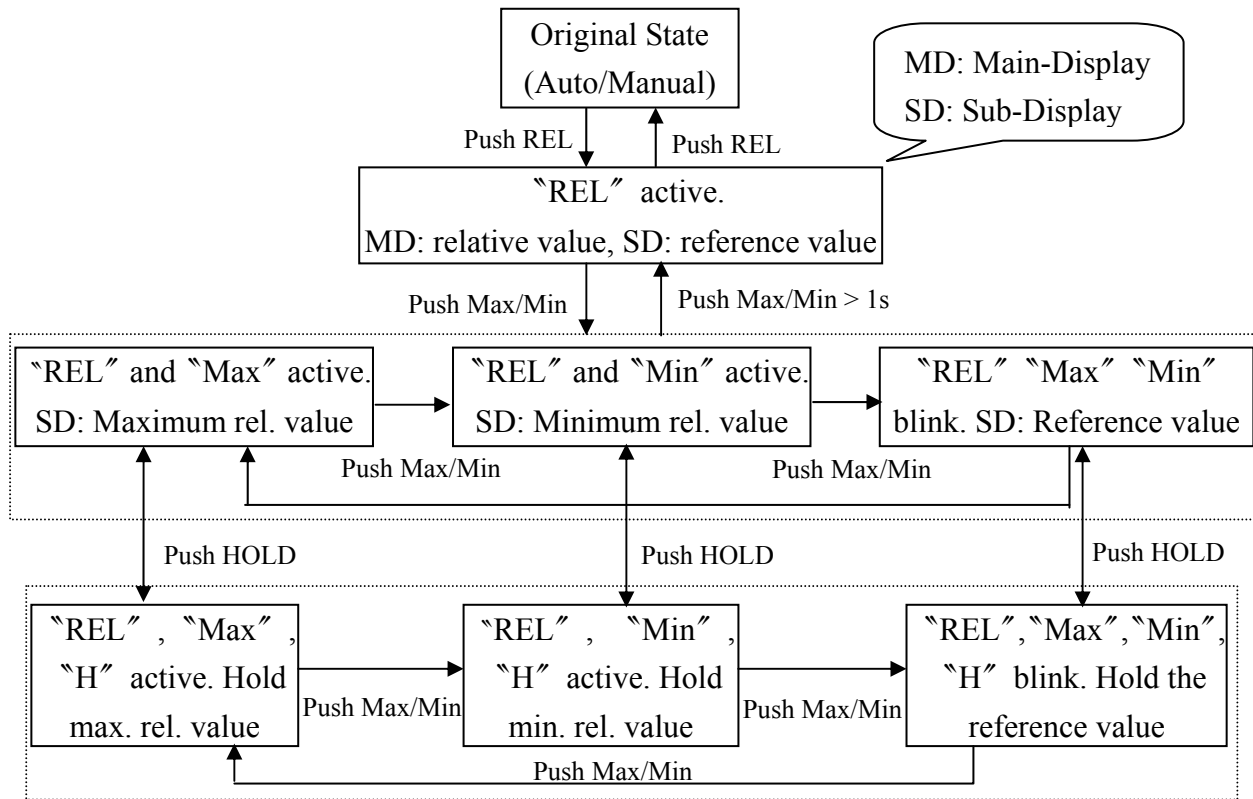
Original State
(Auto/Manual)

MD: Main-Display
SD: Sub-Display

Push REL

Push REL

〝REL〞 active.
MD: relative value, SD: reference value

Push Max/Min

Push Max/Min > 1s

〝REL〞 and 〝Max〞 active.
SD: Maximum rel. value

〝REL〞 and 〝Min〞 active.
SD: Minimum rel. value

〝REL〞 〝Max〞 〝Min〞
blink. SD: Reference value

Push Max/Min

Push Max/Min

Push HOLD

Push HOLD

Push HOLD

〝REL〞, 〝Max〞,
〝H〞 active. Hold
max. rel. value

Push Max/Min

〝REL〞, 〝Min〞,
〝H〞 active. Hold
min. rel. value

Push Max/Min

〝REL〞,〝Max〞,〝Min〞,
〝H〞 blink. Hold the
reference value

Push Max/Min